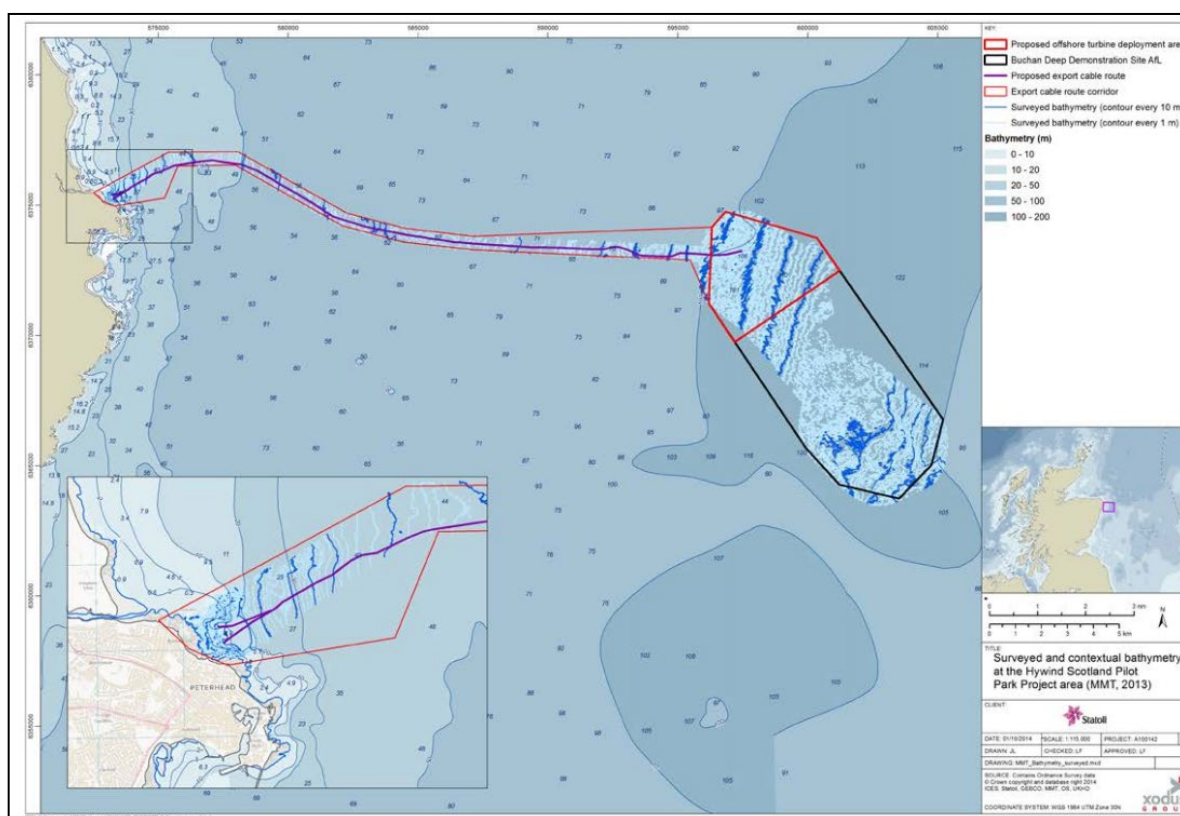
575000
580000
585000
590000
595000
600000
605000

6380000
6375000
6370000
6365000
6360000
6355000

KEY
Proposed offshore turbine deployment are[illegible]
Buchan Deep Demonstration Site AfL
Proposed export cable route
Export cable route corridor
Surveyed bathymetry (contour every 10 m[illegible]
Surveyed bathymetry (contour every 1 m)
Bathymetry (m)
0 - 10
10 - 20
20 - 50
50 - 100
100 - 200

PETERHEAD

0 1 2 3 nm
0 1 2 3 4 5 km
N

TITLE:
Surveyed and contextual bathymetry at the Hywind Scotland Pilot Park Project area (MMT, 2013)

CLIENT:
Statoil

DATE: 01/10/2014 SCALE: 1:115,000 PROJECT: A100142
DRAWN: JL CHECKED: LF APPROVED: LF
DRAWING: MMT_Bathymetry_surveyed.mxd
SOURCE: Contains Ordnance Survey data © Crown copyright and database right 2014 ICES, Statoil, GEBCO, MMT, OS, UKHO
COORDINATE SYSTEM: WGS 1984 UTM Zone 30N

xodu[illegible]
G R O U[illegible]